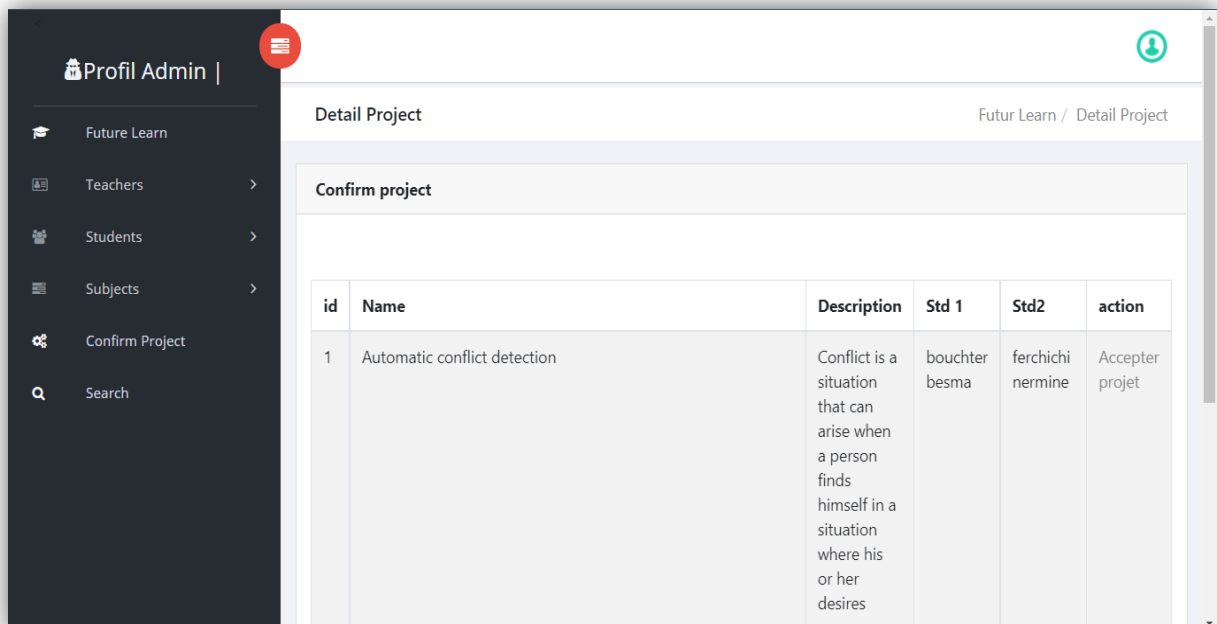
Profil Admin |

Future Learn

Teachers

Students

Subjects

Confirm Project

Search

Detail Project

Futur Learn / Detail Project

Confirm project

| id | Name | Description | Std 1 | Std2 | action |
|---|---|---|---|---|---|
| 1 | Automatic conflict detection | Conflict is a situation that can arise when a person finds himself in a situation where his or her desires | bouchter besma | ferchichi nermine | Accepter projet |